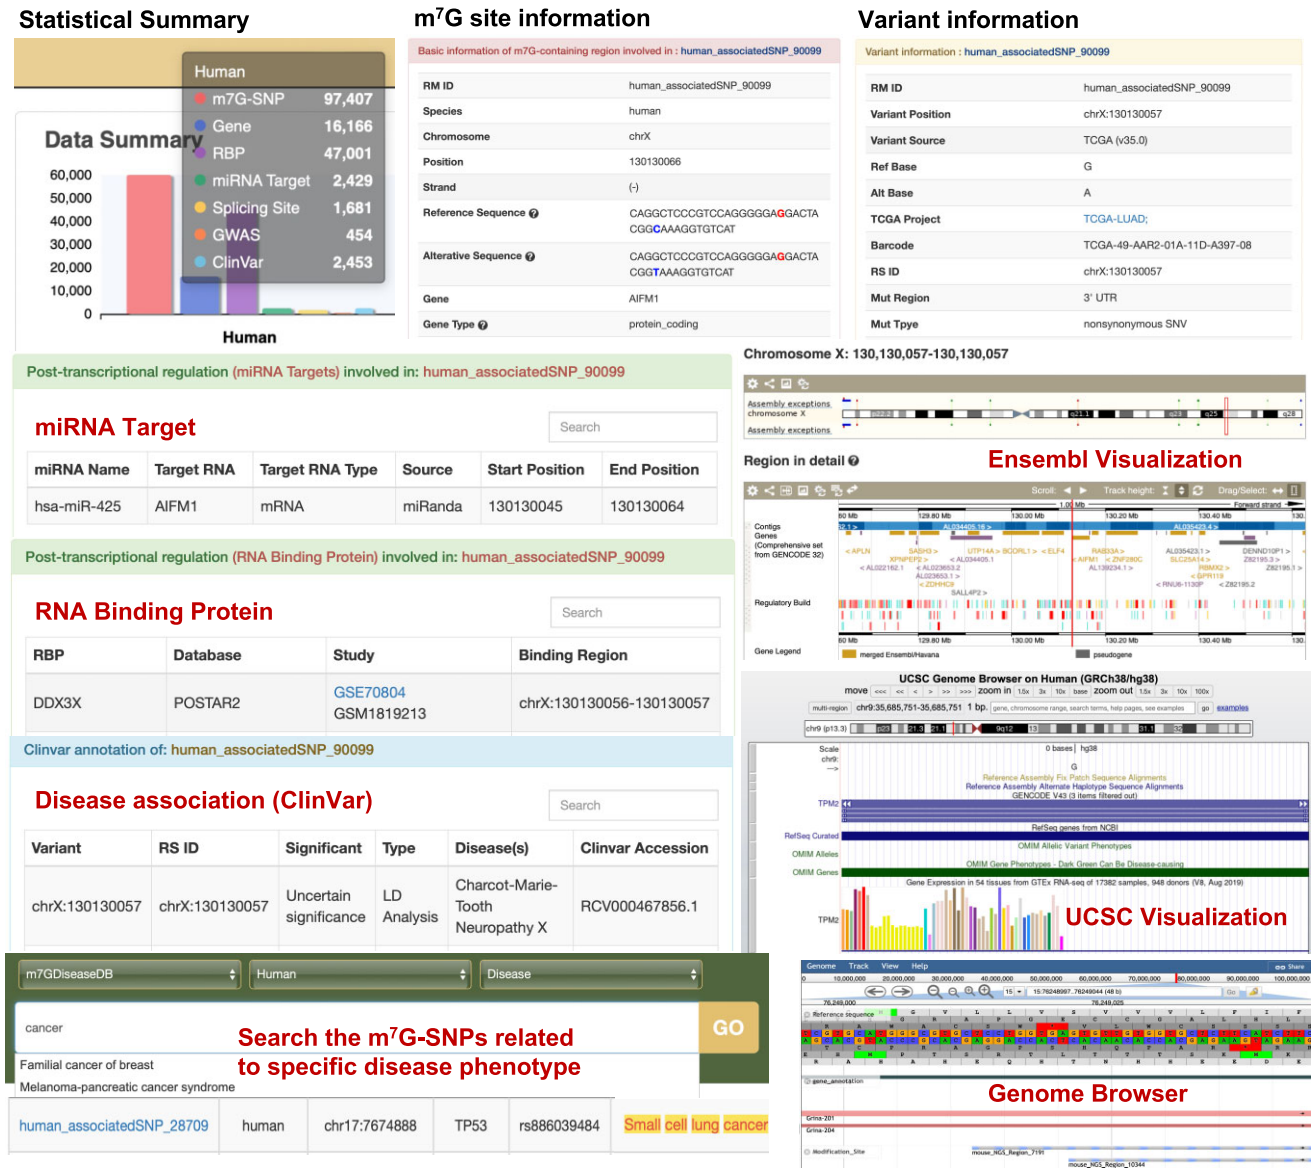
Statistical Summary

Human
m7G-SNP 97,407
Gene 16,166
RBP 47,001
miRNA Target 2,429
Splicing Site 1,681
GWAS 454
ClinVar 2,453

Data Summary
60,000
50,000
40,000
30,000
20,000
10,000
0
Human

m$^7$G site information

Basic information of m7G-containing region involved in : human_associatedSNP_90099

| | |
|---|---|
| RM ID | human_associatedSNP_90099 |
| Species | human |
| Chromosome | chrX |
| Position | 130130066 |
| Strand | (-) |
| Reference Sequence | CAGGCTCCCGTCCAGGGGGAGGACTACGGCAAAGGTGTCAT |
| Alterative Sequence | CAGGCTCCCGTCCAGGGGGAGGACTACGGTAAAGGTGTCAT |
| Gene | AIFM1 |
| Gene Type | protein_coding |

Variant information

Variant information : human_associatedSNP_90099

| | |
|---|---|
| RM ID | human_associatedSNP_90099 |
| Variant Position | chrX:130130057 |
| Variant Source | TCGA (v35.0) |
| Ref Base | G |
| Alt Base | A |
| TCGA Project | TCGA-LUAD; |
| Barcode | TCGA-49-AAR2-01A-11D-A397-08 |
| RS ID | chrX:130130057 |
| Mut Region | 3' UTR |
| Mut Tpye | nonsynonymous SNV |

Post-transcriptional regulation (miRNA Targets) involved in: human_associatedSNP_90099

miRNA Target
Search

| miRNA Name | Target RNA | Target RNA Type | Source | Start Position | End Position |
|---|---|---|---|---|---|
| hsa-miR-425 | AIFM1 | mRNA | miRanda | 130130045 | 130130064 |

Post-transcriptional regulation (RNA Binding Protein) involved in: human_associatedSNP_90099

RNA Binding Protein
Search

| RBP | Database | Study | Binding Region |
|---|---|---|---|
| DDX3X | POSTAR2 | GSE70804 GSM1819213 | chrX:130130056-130130057 |

Clinvar annotation of: human_associatedSNP_90099

Disease association (ClinVar)
Search

| Variant | RS ID | Significant | Type | Disease(s) | Clinvar Accession |
|---|---|---|---|---|---|
| chrX:130130057 | chrX:130130057 | Uncertain significance | LD Analysis | Charcot-Marie-Tooth Neuropathy X | RCV000467856.1 |

Chromosome X: 130,130,057-130,130,057
Assembly exceptions
chromosome X
Assembly exceptions
Region in detail
Ensembl Visualization
Scroll: Track height: Drag/Select:
Forward strand
Contigs
Genes (Comprehensive set from GENCODE 32)
Regulatory Build
Gene Legend
merged Ensembl/Havana
pseudogene

UCSC Genome Browser on Human (GRCh38/hg38)
move zoom in zoom out
multi-region chr9:35,685,751-35,685,751 1 bp. go examples
Scale
chr9:
Reference Assembly Fix Patch Sequence Alignments
Reference Assembly Alternate Haplotype Sequence Alignments
GENCODE V43 (3 items filtered out)
TPM2
RefSeq Curated
RefSeq genes from NCBI
OMIM Alleles
OMIM Allelic Variant Phenotypes
OMIM Genes
OMIM Gene Phenotypes - Dark Green Can Be Disease-causing
Gene Expression in 54 tissues from GTEx RNA-seq of 17382 samples, 948 donors (V8, Aug 2019)
TPM2
UCSC Visualization

m7GDiseaseDB
Human
Disease
cancer
GO
Familial cancer of breast
Melanoma-pancreatic cancer syndrome
Search the m$^7$G-SNPs related to specific disease phenotype

| human_associatedSNP_28709 | human | chr17:7674888 | TP53 | rs886039484 | Small cell lung cancer |
|---|---|---|---|---|---|

Genome Track View Help
Share
Reference sequence
gene_annotation
Grina-201
Grina-204
Modification_Site
Genome Browser